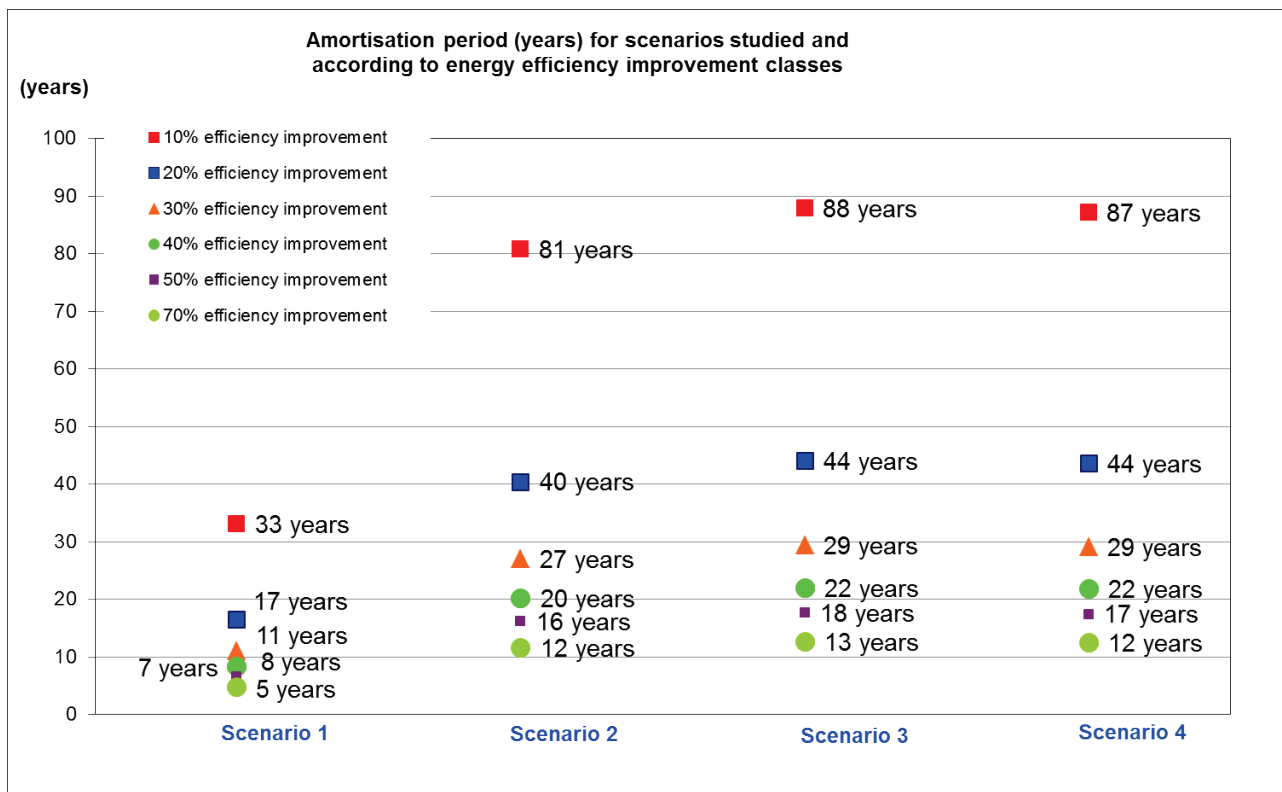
Amortisation period (years) for scenarios studied and according to energy efficiency improvement classes

(years)

100
90
80
70
60
50
40
30
20
10
0

10% efficiency improvement
20% efficiency improvement
30% efficiency improvement
40% efficiency improvement
50% efficiency improvement
70% efficiency improvement

33 years
17 years
11 years
7 years
8 years
5 years

81 years
40 years
27 years
20 years
16 years
12 years

88 years
44 years
29 years
22 years
18 years
13 years

87 years
44 years
29 years
22 years
17 years
12 years

Scenario 1
Scenario 2
Scenario 3
Scenario 4